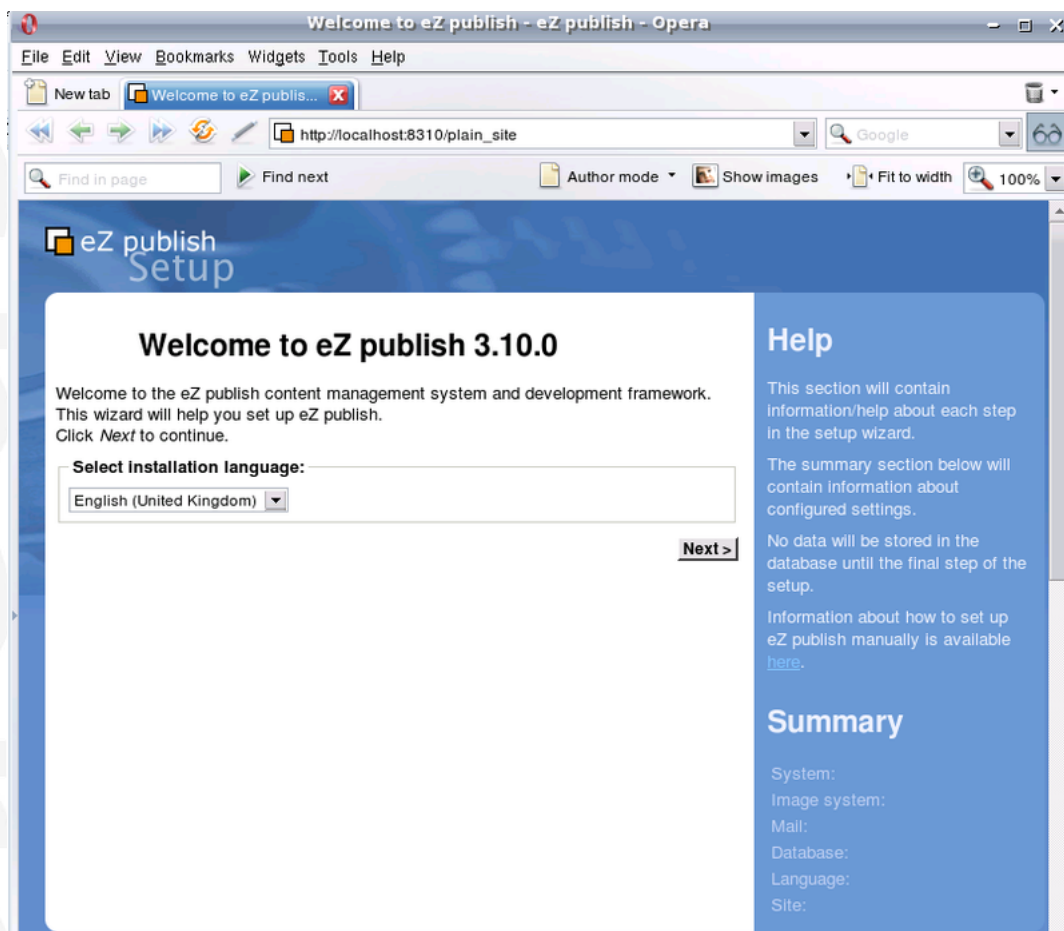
Welcome to eZ publish - eZ publish - Opera

File Edit View Bookmarks Widgets Tools Help

New tab Welcome to eZ publis...

http://localhost:8310/plain_site

Google

Find in page Find next Author mode Show images Fit to width 100%

eZ publish Setup

Welcome to eZ publish 3.10.0

Welcome to the eZ publish content management system and development framework. This wizard will help you set up eZ publish.
Click *Next* to continue.

Select installation language:

English (United Kingdom)

Next >

Help

This section will contain information/help about each step in the setup wizard.

The summary section below will contain information about configured settings.

No data will be stored in the database until the final step of the setup.

Information about how to set up eZ publish manually is available here.

Summary

System:
Image system:
Mail:
Database:
Language:
Site: